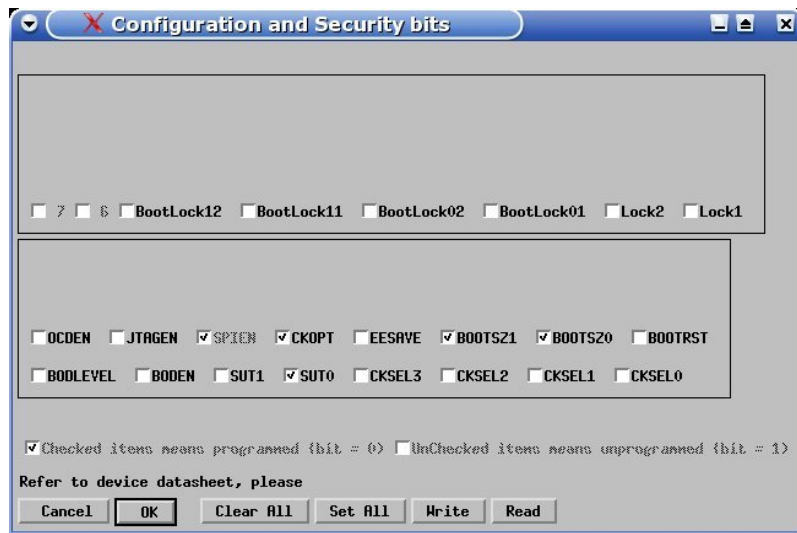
Configuration and Security bits

7 6 BootLock12 BootLock11 BootLock02 BootLock01 Lock2 Lock1

OCDEN JTAGEN SPIEN CKOPT EESAVE BOOTSZ1 BOOTSZ0 BOOTRST

BODLEVEL BODEN SUT1 SUT0 CKSEL3 CKSEL2 CKSEL1 CKSEL0

Checked items means programmed (bit = 0) UnChecked items means unprogrammed (bit = 1)

Refer to device datasheet, please

Cancel OK Clear All Set All Write Read